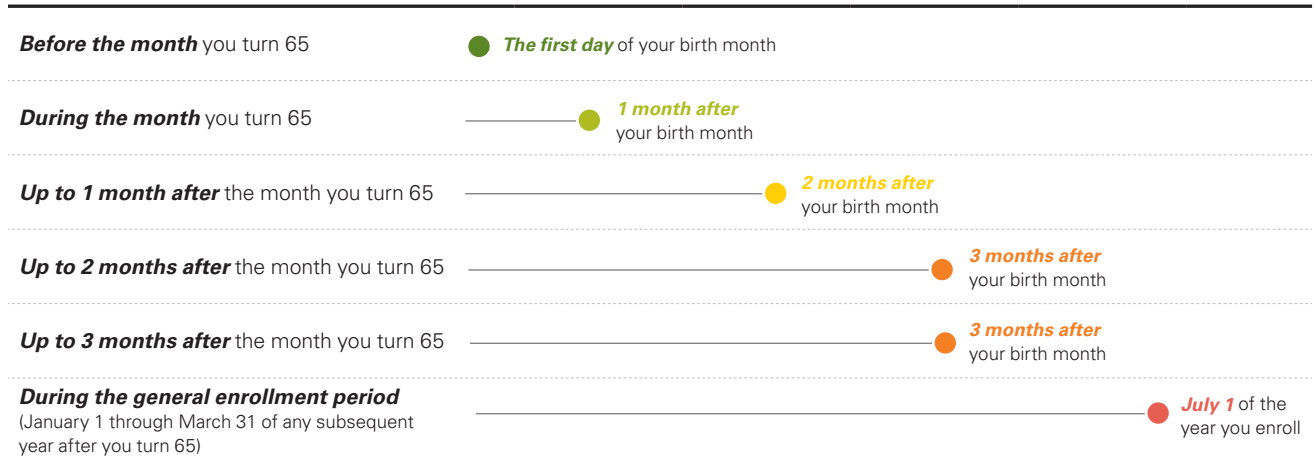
| | |
|---|---|
| ***Before the month*** you turn 65 | ***The first day*** of your birth month |
| ***During the month*** you turn 65 | ***1 month after*** your birth month |
| ***Up to 1 month after*** the month you turn 65 | ***2 months after*** your birth month |
| ***Up to 2 months after*** the month you turn 65 | ***3 months after*** your birth month |
| ***Up to 3 months after*** the month you turn 65 | ***3 months after*** your birth month |
| ***During the general enrollment period*** (January 1 through March 31 of any subsequent year after you turn 65) | ***July 1*** of the year you enroll |